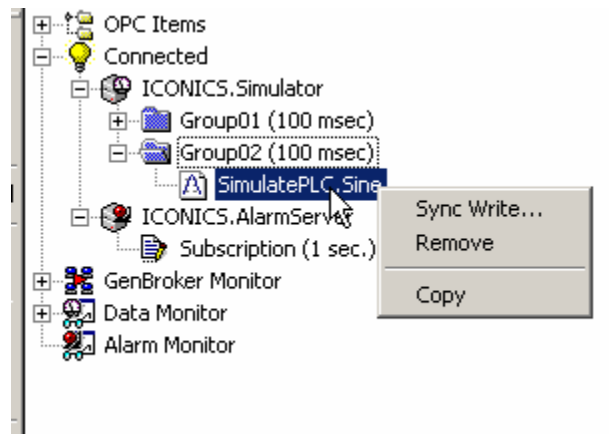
OPC Items
Connected
ICONICS.Simulator
Group01 (100 msec)
Group02 (100 msec)
SimulatePLC.Sine
ICONICS.AlarmServer
Subscription (1 sec.)
GenBroker Monitor
Data Monitor
Alarm Monitor

Sync Write...
Remove
Copy